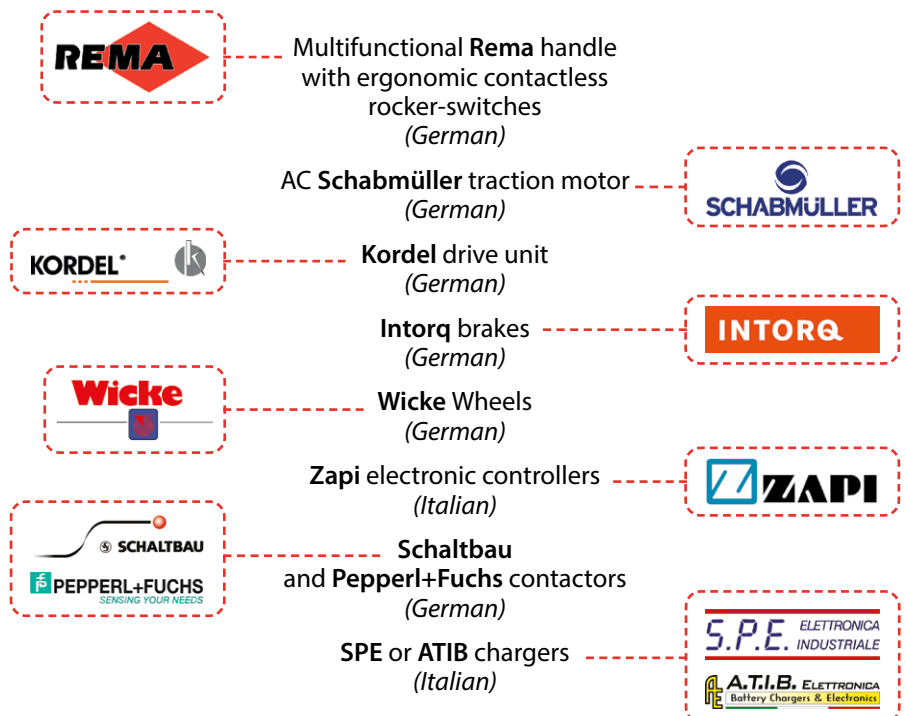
REMA

Multifunctional **Rema** handle with ergonomic contactless rocker-switches
*(German)*

AC **Schabmüller** traction motor
*(German)*

SCHABMÜLLER

KORDEL®

**Kordel** drive unit
*(German)*

**Intorq** brakes
*(German)*

INTORQ

Wicke

**Wicke** Wheels
*(German)*

**Zapi** electronic controllers
*(Italian)*

ZAPI

SCHALTBAU

PEPPERL+FUCHS
SENSING YOUR NEEDS

**Schaltbau** and **Pepperl+Fuchs** contactors
*(German)*

**SPE** or **ATIB** chargers
*(Italian)*

S.P.E. ELETTRONICA INDUSTRIALE

A.T.I.B. ELETTRONICA
Battery Chargers & Electronics